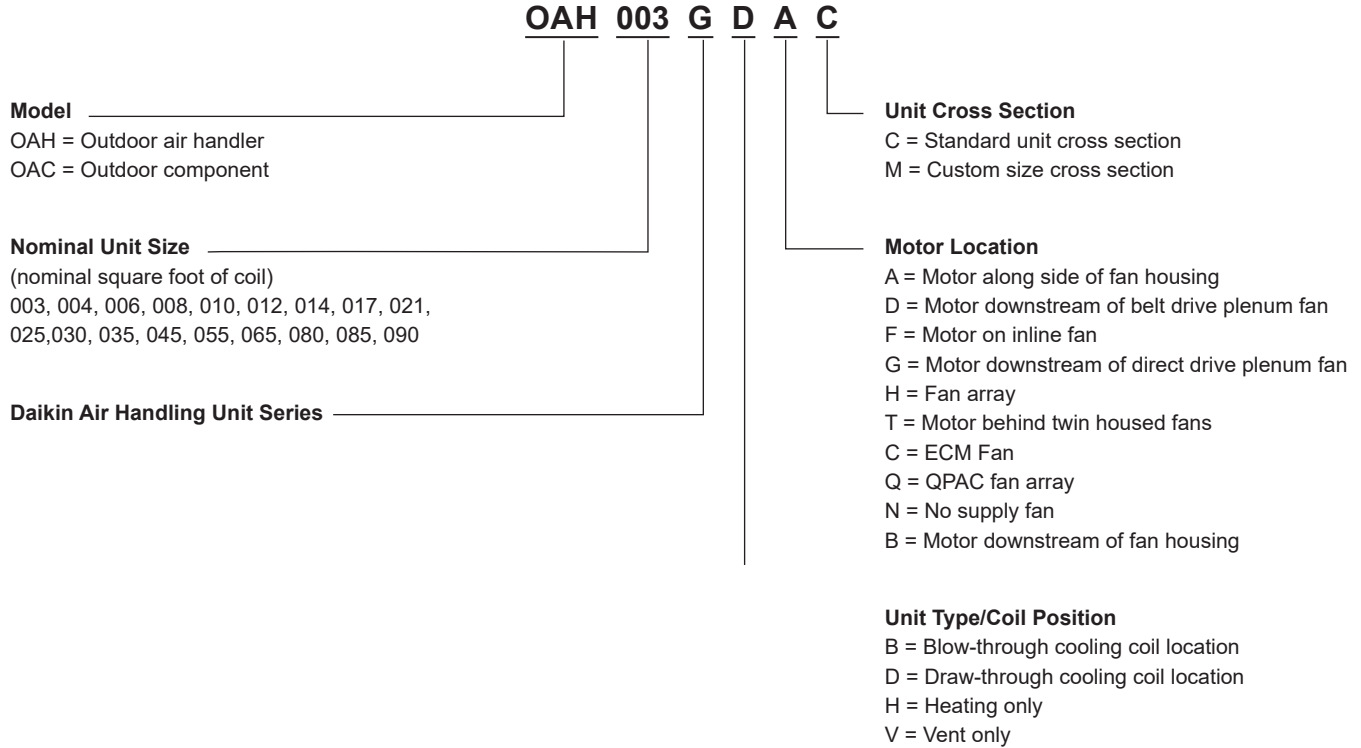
OAH 003 G D A C

Model
OAH = Outdoor air handler
OAC = Outdoor component

Nominal Unit Size
(nominal square foot of coil)
003, 004, 006, 008, 010, 012, 014, 017, 021, 025,030, 035, 045, 055, 065, 080, 085, 090

Daikin Air Handling Unit Series

Unit Cross Section
C = Standard unit cross section
M = Custom size cross section

Motor Location
A = Motor along side of fan housing
D = Motor downstream of belt drive plenum fan
F = Motor on inline fan
G = Motor downstream of direct drive plenum fan
H = Fan array
T = Motor behind twin housed fans
C = ECM Fan
Q = QPAC fan array
N = No supply fan
B = Motor downstream of fan housing

Unit Type/Coil Position
B = Blow-through cooling coil location
D = Draw-through cooling coil location
H = Heating only
V = Vent only